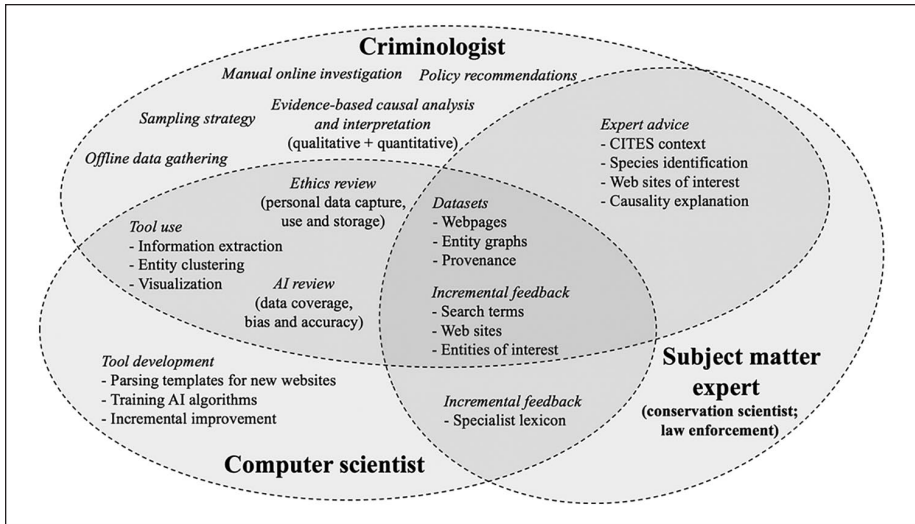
Criminologist

Manual online investigation

Policy recommendations

Sampling strategy

Evidence-based causal analysis and interpretation (qualitative + quantitative)

Offline data gathering

Expert advice
- CITES context
- Species identification
- Web sites of interest
- Causality explanation

Ethics review (personal data capture, use and storage)

Tool use
- Information extraction
- Entity clustering
- Visualization

AI review (data coverage, bias and accuracy)

Datasets
- Webpages
- Entity graphs
- Provenance

Incremental feedback
- Search terms
- Web sites
- Entities of interest

Tool development
- Parsing templates for new websites
- Training AI algorithms
- Incremental improvement

Incremental feedback
- Specialist lexicon

Subject matter expert
(conservation scientist; law enforcement)

Computer scientist